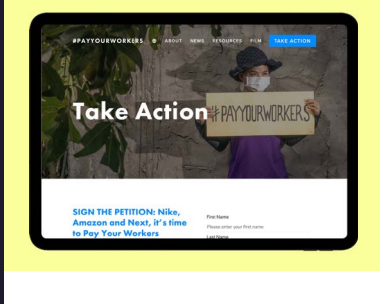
#PAYYOURWORKERS ABOUT NEWS RESOURCES FILM TAKE ACTION

Take Action

#PAYYOURWORKERS

SIGN THE PETITION: Nike, Amazon and Next, it's time to Pay Your Workers

First Name

Please enter your first name

Last Name